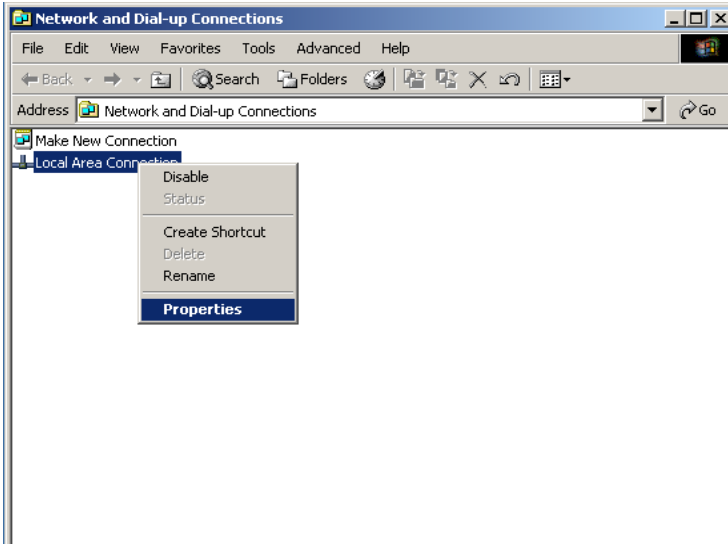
Network and Dial-up Connections

File Edit View Favorites Tools Advanced Help

Back Search Folders

Address Network and Dial-up Connections Go

Make New Connection

Local Area Connection

Disable
Status
Create Shortcut
Delete
Rename
Properties